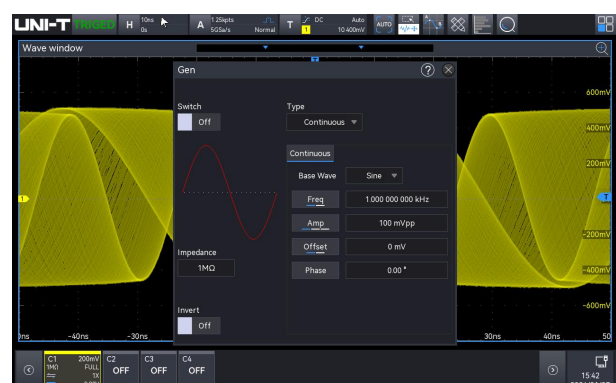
UNI-T TRIGED H 10ns 0s A 1.25kpts 5GSa/s Normal T DC 1 Auto 10.400mV AUTO

Wave window

Gen

Switch
Off

Type
Continuous

Continuous

Base Wave Sine

Freq 1.000 000 000 kHz

Amp 100 mVpp

Offset 0 mV

Phase 0.00 °

Impedance
1MΩ

Invert
Off

600mV
400mV
200mV
-200mV
-400mV
-600mV

0ns -40ns -30ns 30ns 40ns 50

C1 200mV 1MΩ FULL 1X
C2 OFF
C3 OFF
C4 OFF

15:42